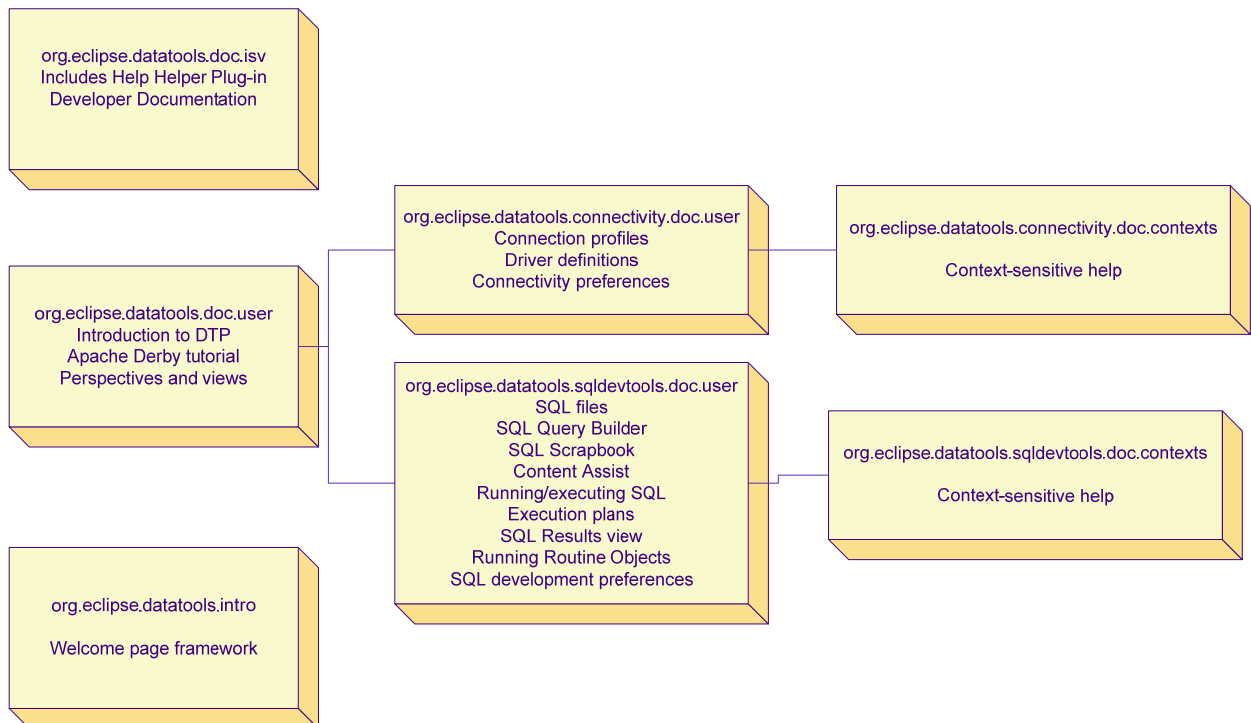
org.eclipse.datatools.doc.isv
Includes Help Helper Plug-in
Developer Documentation

org.eclipse.datatools.doc.user
Introduction to DTP
Apache Derby tutorial
Perspectives and views

org.eclipse.datatools.intro

Welcome page framework

org.eclipse.datatools.connectivity.doc.user
Connection profiles
Driver definitions
Connectivity preferences

org.eclipse.datatools.sqldevtools.doc.user
SQL files
SQL Query Builder
SQL Scrapbook
Content Assist
Running/executing SQL
Execution plans
SQL Results view
Running Routine Objects
SQL development preferences

org.eclipse.datatools.connectivity.doc.contexts

Context-sensitive help

org.eclipse.datatools.sqldevtools.doc.contexts

Context-sensitive help